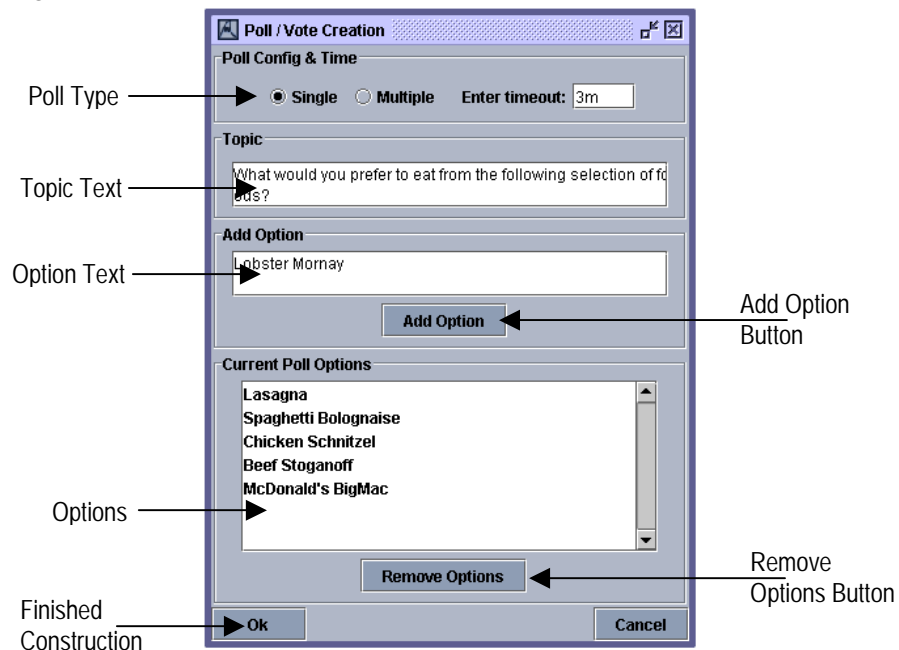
Poll / Vote Creation

Poll Config & Time

Poll Type

Single Multiple Enter timeout: 3m

Topic

Topic Text

What would you prefer to eat from the following selection of foods?

Add Option

Option Text

Lobster Mornay

Add Option

Add Option Button

Current Poll Options

Lasagna
Spaghetti Bolognaise
Chicken Schnitzel
Beef Stoganoff
McDonald's BigMac

Options

Remove Options

Remove Options Button

Finished Construction

Ok

Cancel